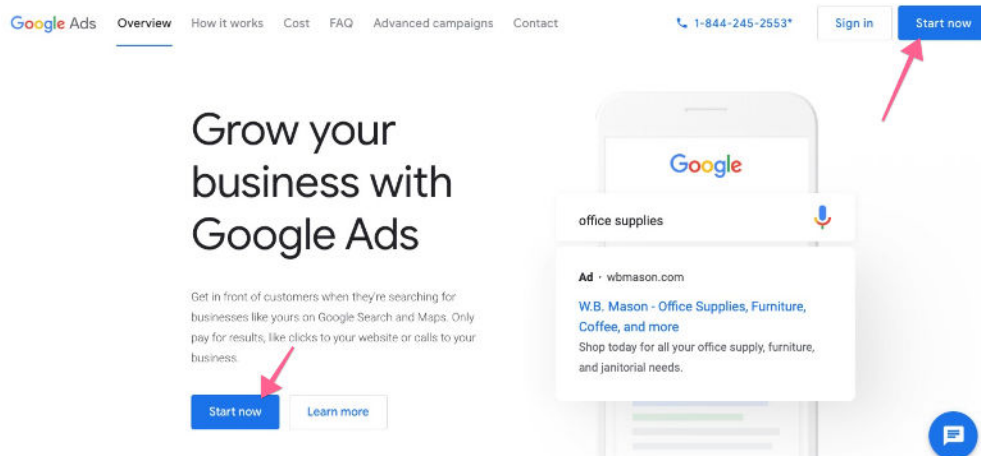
Google Ads Overview How it works Cost FAQ Advanced campaigns Contact 1-844-245-2553* Sign in Start now

Grow your business with Google Ads

Get in front of customers when they're searching for businesses like yours on Google Search and Maps. Only pay for results, like clicks to your website or calls to your business.

Start now Learn more

Google

office supplies

Ad · wbmason.com

W.B. Mason - Office Supplies, Furniture, Coffee, and more

Shop today for all your office supply, furniture, and janitorial needs.